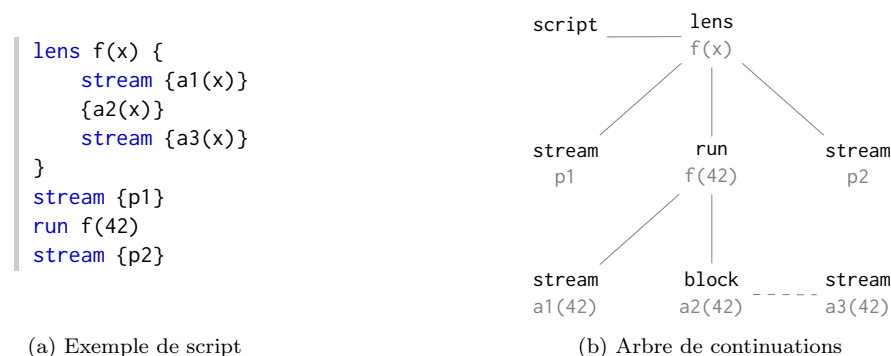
lens f(x) {
    stream {a1(x)}
    {a2(x)}
    stream {a3(x)}
}
stream {p1}
run f(42)
stream {p2}

(a) Exemple de script

script

lens
f(x)

stream
p1

run
f(42)

stream
p2

stream
a1(42)

block
a2(42)

stream
a3(42)

(b) Arbre de continuations